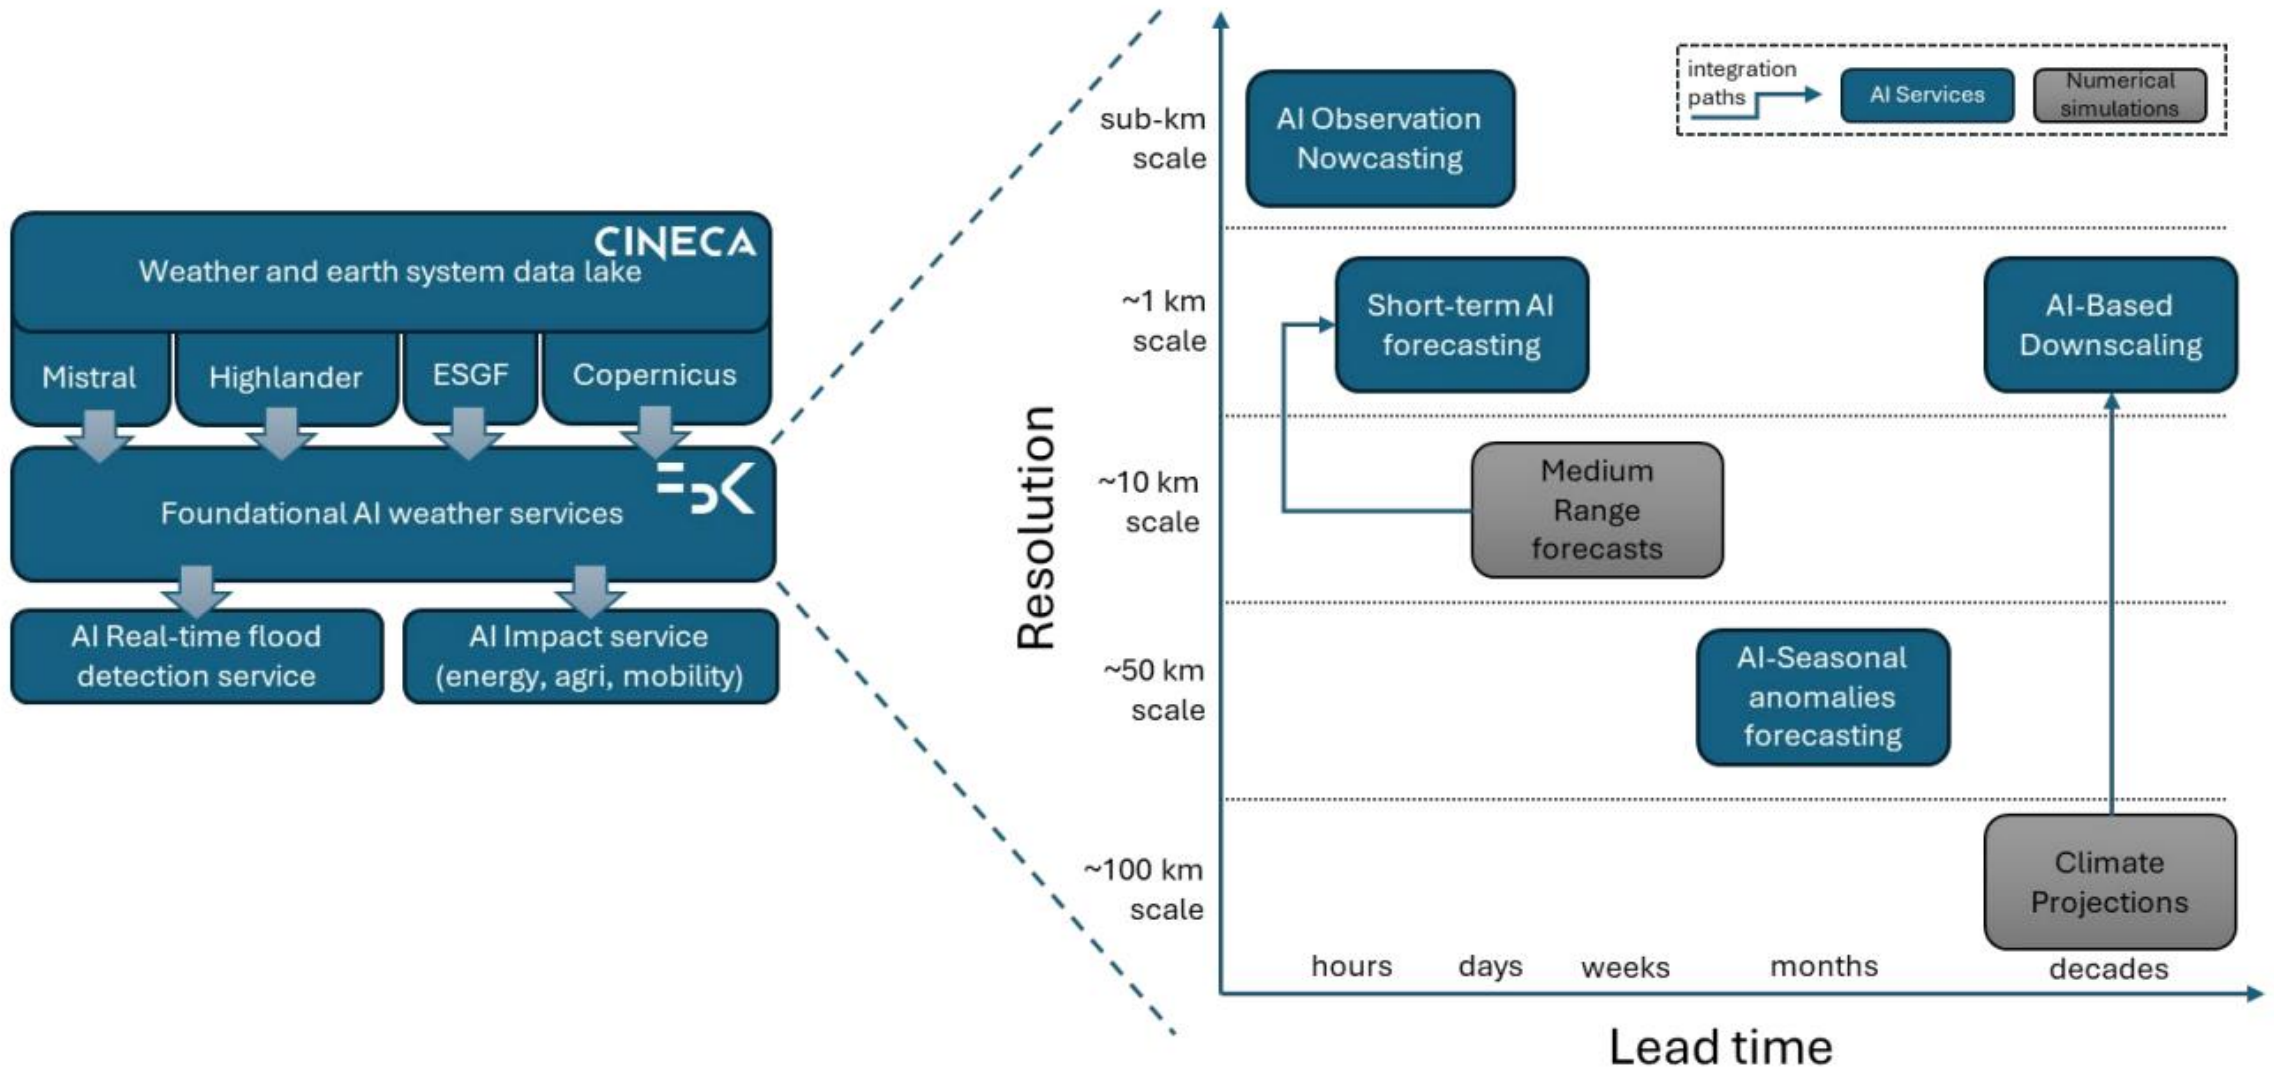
CINECA
Weather and earth system data lake

Mistral

Highlander

ESGF

Copernicus

Foundational AI weather services

AI Real-time flood detection service

AI Impact service (energy, agri, mobility)

integration paths

AI Services

Numerical simulations

Resolution

sub-km scale

~1 km scale

~10 km scale

~50 km scale

~100 km scale

AI Observation Nowcasting

Short-term AI forecasting

AI-Based Downscaling

Medium Range forecasts

AI-Seasonal anomalies forecasting

Climate Projections

hours

days

weeks

months

decades

Lead time